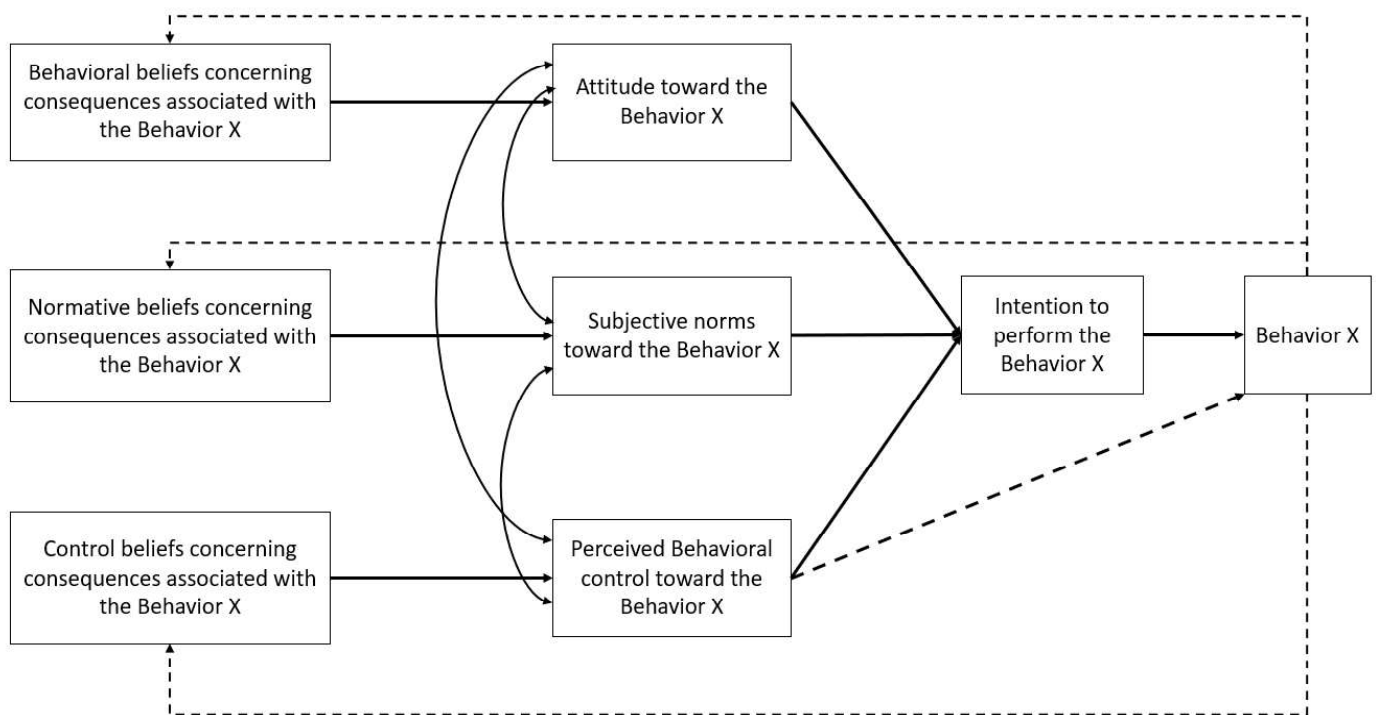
Behavioral beliefs concerning consequences associated with the Behavior X

Attitude toward the Behavior X

Normative beliefs concerning consequences associated with the Behavior X

Subjective norms toward the Behavior X

Intention to perform the Behavior X

Behavior X

Control beliefs concerning consequences associated with the Behavior X

Perceived Behavioral control toward the Behavior X